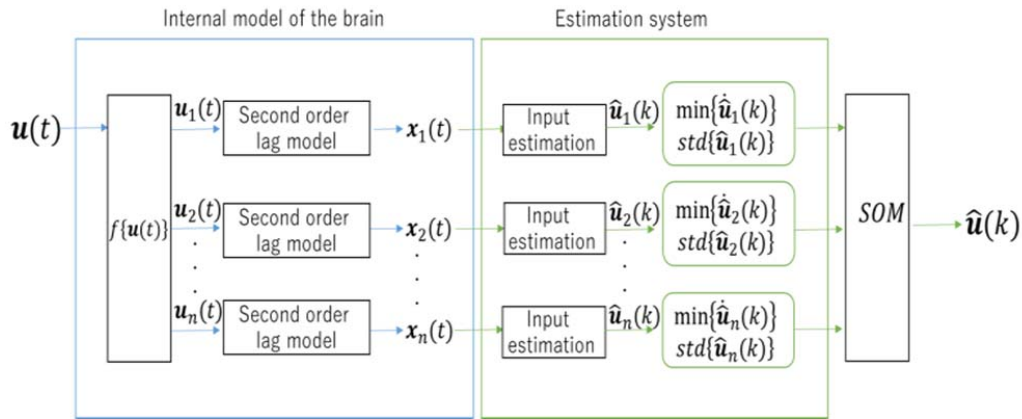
Internal model of the brain

Estimation system

$\boldsymbol{u}(t)$

$f\{\boldsymbol{u}(t)\}$

$\boldsymbol{u}_1(t)$

Second order lag model

$\boldsymbol{x}_1(t)$

Input estimation

$\hat{\boldsymbol{u}}_1(k)$

$\min\{\hat{\boldsymbol{u}}_1(k)\}$
$std\{\hat{\boldsymbol{u}}_1(k)\}$

$\boldsymbol{u}_2(t)$

Second order lag model

$\boldsymbol{x}_2(t)$

Input estimation

$\hat{\boldsymbol{u}}_2(k)$

$\min\{\hat{\boldsymbol{u}}_2(k)\}$
$std\{\hat{\boldsymbol{u}}_2(k)\}$

$\boldsymbol{u}_n(t)$

Second order lag model

$\boldsymbol{x}_n(t)$

Input estimation

$\hat{\boldsymbol{u}}_n(k)$

$\min\{\hat{\boldsymbol{u}}_n(k)\}$
$std\{\hat{\boldsymbol{u}}_n(k)\}$

$SOM$

$\hat{\boldsymbol{u}}(k)$